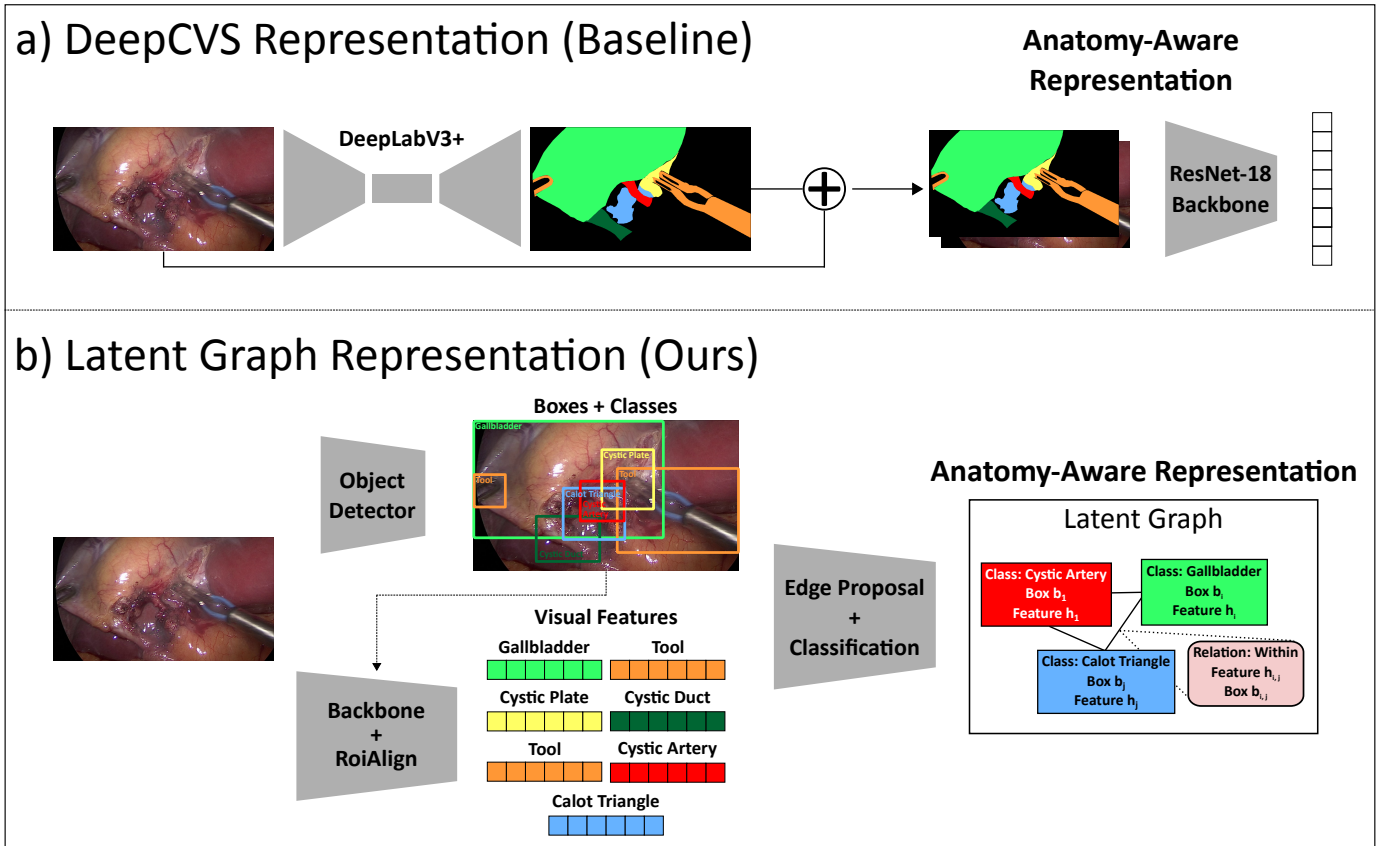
a) DeepCVS Representation (Baseline)

Anatomy-Aware Representation

DeepLabV3+

ResNet-18 Backbone

b) Latent Graph Representation (Ours)

Boxes + Classes

Gallbladder

Cystic Plate

Tool

Tool

Calot Triangle

Cystic Duct

Object Detector

Anatomy-Aware Representation

Latent Graph

Class: Cystic Artery
Box $b_1$
Feature $h_1$

Class: Gallbladder
Box $b_i$
Feature $h_i$

Class: Calot Triangle
Box $b_j$
Feature $h_j$

Relation: Within
Feature $h_{i,j}$
Box $b_{i,j}$

Edge Proposal + Classification

Visual Features

Gallbladder

Tool

Cystic Plate

Cystic Duct

Tool

Cystic Artery

Calot Triangle

Backbone + RoiAlign